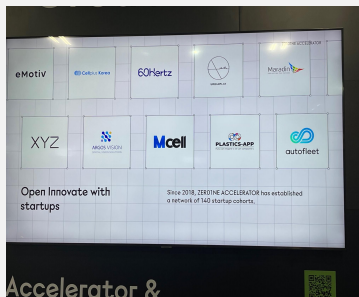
eMotiv

Cellbox Korea

60Hertz

Marodin

XYZ

ARGOS VISION

Mcell

PLASTICS-APP

autofleet

Open Innovate with startups

Since 2018, ZERO1NE ACCELERATOR has established a network of 140 startup cohorts.

Accelerator &